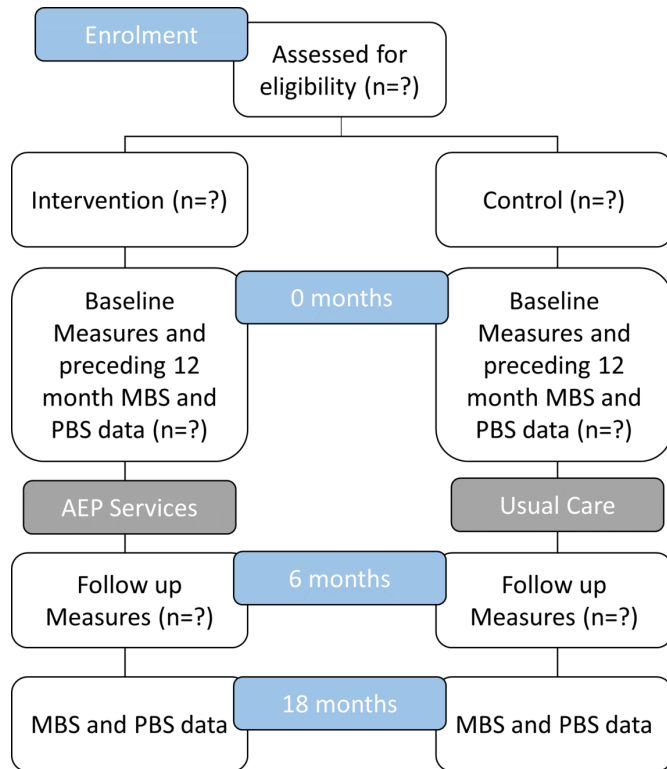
Enrolment

Assessed for eligibility (n=?)

Intervention (n=?)

Control (n=?)

Baseline Measures and preceding 12 month MBS and PBS data (n=?)

0 months

Baseline Measures and preceding 12 month MBS and PBS data (n=?)

AEP Services

Usual Care

Follow up Measures (n=?)

6 months

Follow up Measures (n=?)

MBS and PBS data

18 months

MBS and PBS data